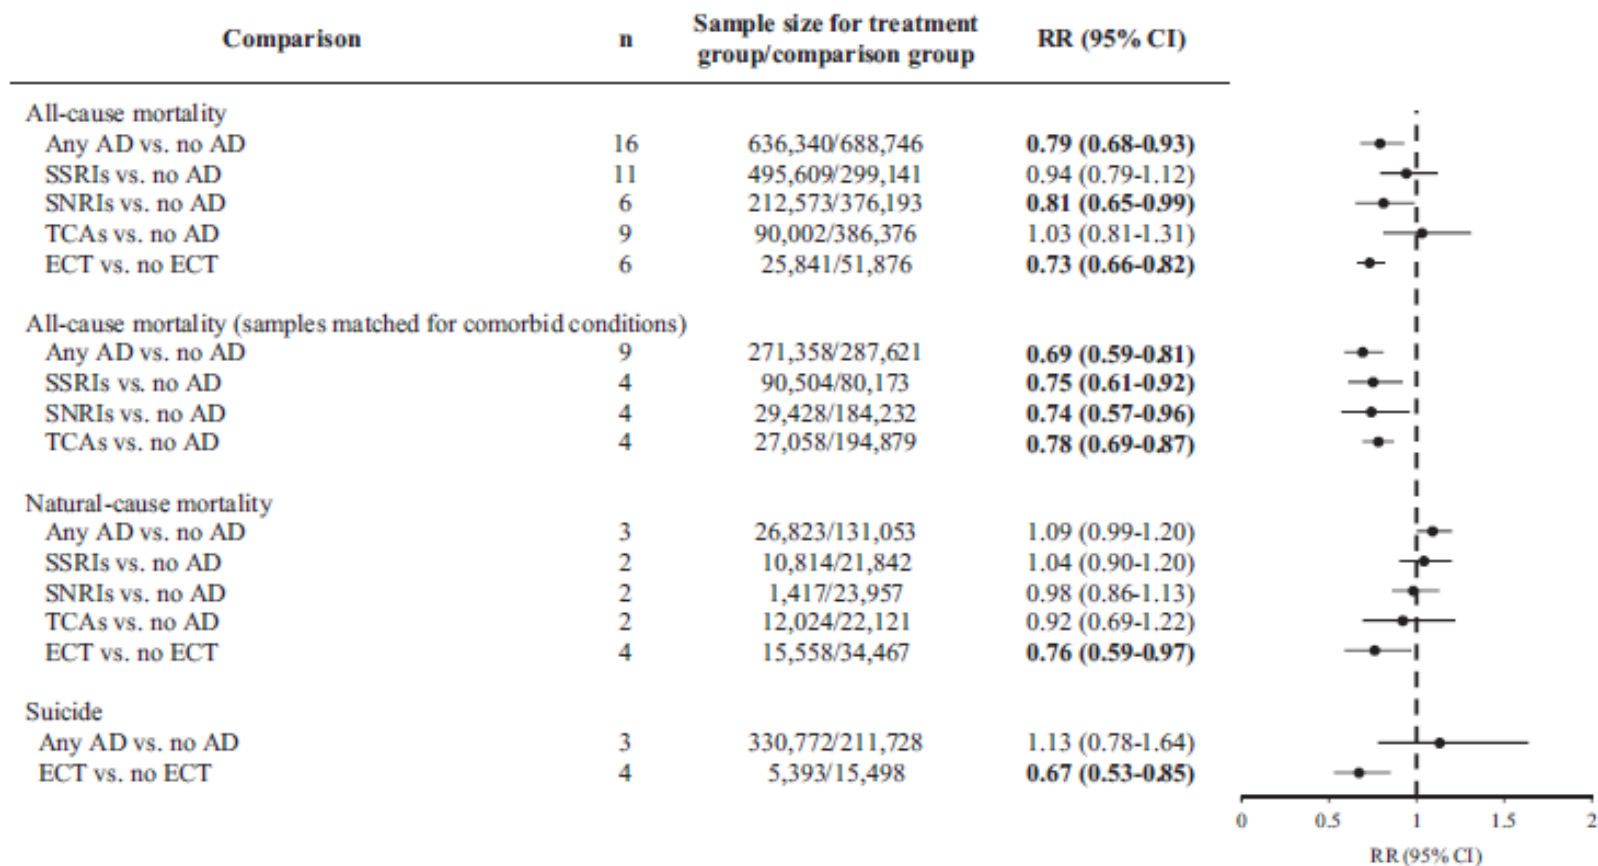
| Comparison | n | Sample size for treatment group/comparison group | RR (95% CI) |
|---|---|---|---|
| All-cause mortality | | | |
| Any AD vs. no AD | 16 | 636,340/688,746 | **0.79 (0.68-0.93)** |
| SSRIs vs. no AD | 11 | 495,609/299,141 | 0.94 (0.79-1.12) |
| SNRIs vs. no AD | 6 | 212,573/376,193 | **0.81 (0.65-0.99)** |
| TCAs vs. no AD | 9 | 90,002/386,376 | 1.03 (0.81-1.31) |
| ECT vs. no ECT | 6 | 25,841/51,876 | **0.73 (0.66-0.82)** |
| All-cause mortality (samples matched for comorbid conditions) | | | |
| Any AD vs. no AD | 9 | 271,358/287,621 | **0.69 (0.59-0.81)** |
| SSRIs vs. no AD | 4 | 90,504/80,173 | **0.75 (0.61-0.92)** |
| SNRIs vs. no AD | 4 | 29,428/184,232 | **0.74 (0.57-0.96)** |
| TCAs vs. no AD | 4 | 27,058/194,879 | **0.78 (0.69-0.87)** |
| Natural-cause mortality | | | |
| Any AD vs. no AD | 3 | 26,823/131,053 | 1.09 (0.99-1.20) |
| SSRIs vs. no AD | 2 | 10,814/21,842 | 1.04 (0.90-1.20) |
| SNRIs vs. no AD | 2 | 1,417/23,957 | 0.98 (0.86-1.13) |
| TCAs vs. no AD | 2 | 12,024/22,121 | 0.92 (0.69-1.22) |
| ECT vs. no ECT | 4 | 15,558/34,467 | **0.76 (0.59-0.97)** |
| Suicide | | | |
| Any AD vs. no AD | 3 | 330,772/211,728 | 1.13 (0.78-1.64) |
| ECT vs. no ECT | 4 | 5,393/15,498 | **0.67 (0.53-0.85)** |

0 0.5 1 1.5 2
RR (95% CI)